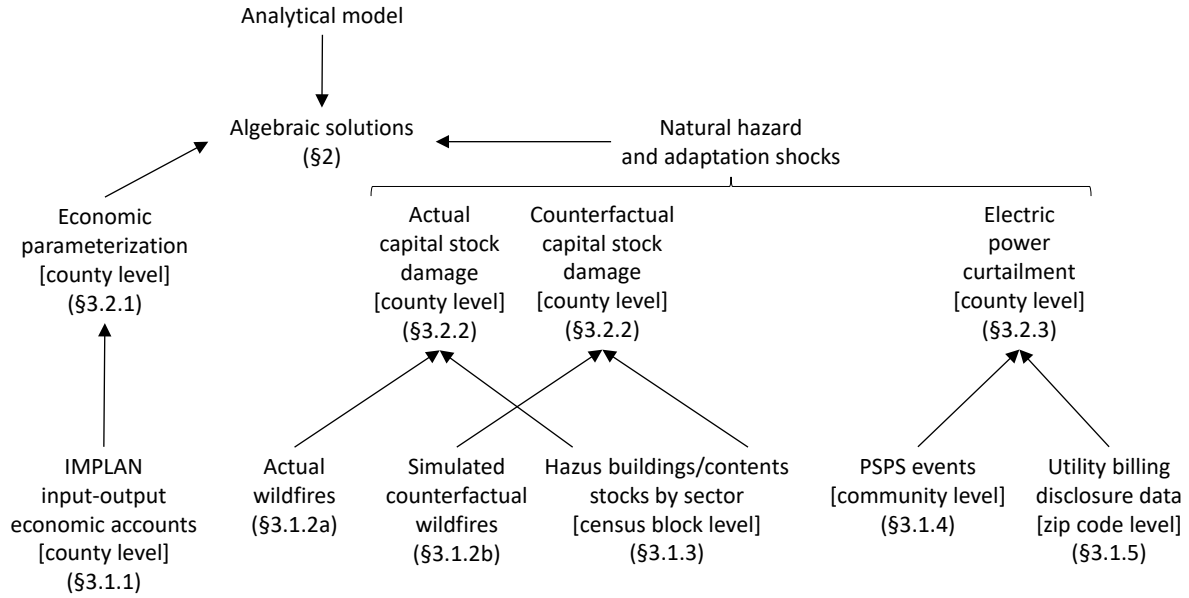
Analytical model

Algebraic solutions
(§2)

Natural hazard
and adaptation shocks

Economic
parameterization
[county level]
(§3.2.1)

Actual
capital stock
damage
[county level]
(§3.2.2)

Counterfactual
capital stock
damage
[county level]
(§3.2.2)

Electric
power
curtailment
[county level]
(§3.2.3)

IMPLAN
input-output
economic accounts
[county level]
(§3.1.1)

Actual
wildfires
(§3.1.2a)

Simulated
counterfactual
wildfires
(§3.1.2b)

Hazus buildings/contents
stocks by sector
[census block level]
(§3.1.3)

PSPS events
[community level]
(§3.1.4)

Utility billing
disclosure data
[zip code level]
(§3.1.5)